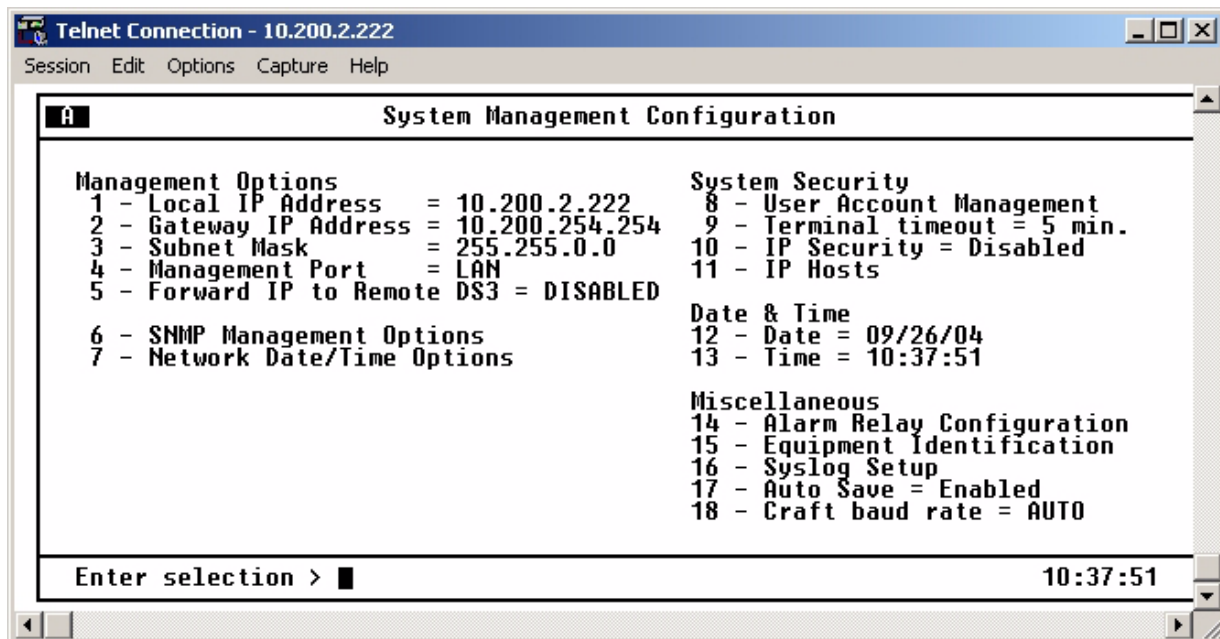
Telnet Connection - 10.200.2.222

Session Edit Options Capture Help

A

System Management Configuration

Management Options
1 - Local IP Address = 10.200.2.222
2 - Gateway IP Address = 10.200.254.254
3 - Subnet Mask = 255.255.0.0
4 - Management Port = LAN
5 - Forward IP to Remote DS3 = DISABLED

6 - SNMP Management Options
7 - Network Date/Time Options

System Security
8 - User Account Management
9 - Terminal timeout = 5 min.
10 - IP Security = Disabled
11 - IP Hosts

Date & Time
12 - Date = 09/26/04
13 - Time = 10:37:51

Miscellaneous
14 - Alarm Relay Configuration
15 - Equipment Identification
16 - Syslog Setup
17 - Auto Save = Enabled
18 - Craft baud rate = AUTO

Enter selection >

10:37:51